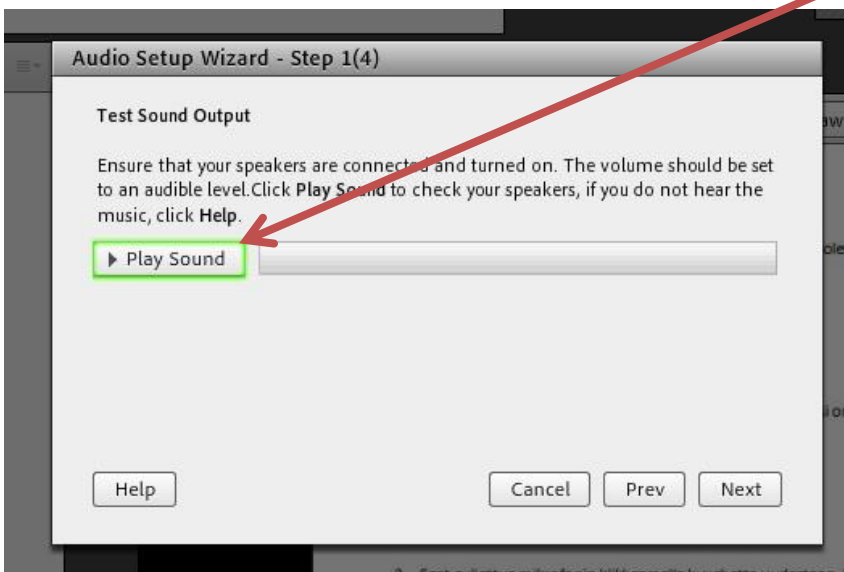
Audio Setup Wizard - Step 1(4)

Test Sound Output

Ensure that your speakers are connected and turned on. The volume should be set to an audible level.Click Play Sound to check your speakers, if you do not hear the music, click Help.

Play Sound

Help

Cancel

Prev

Next